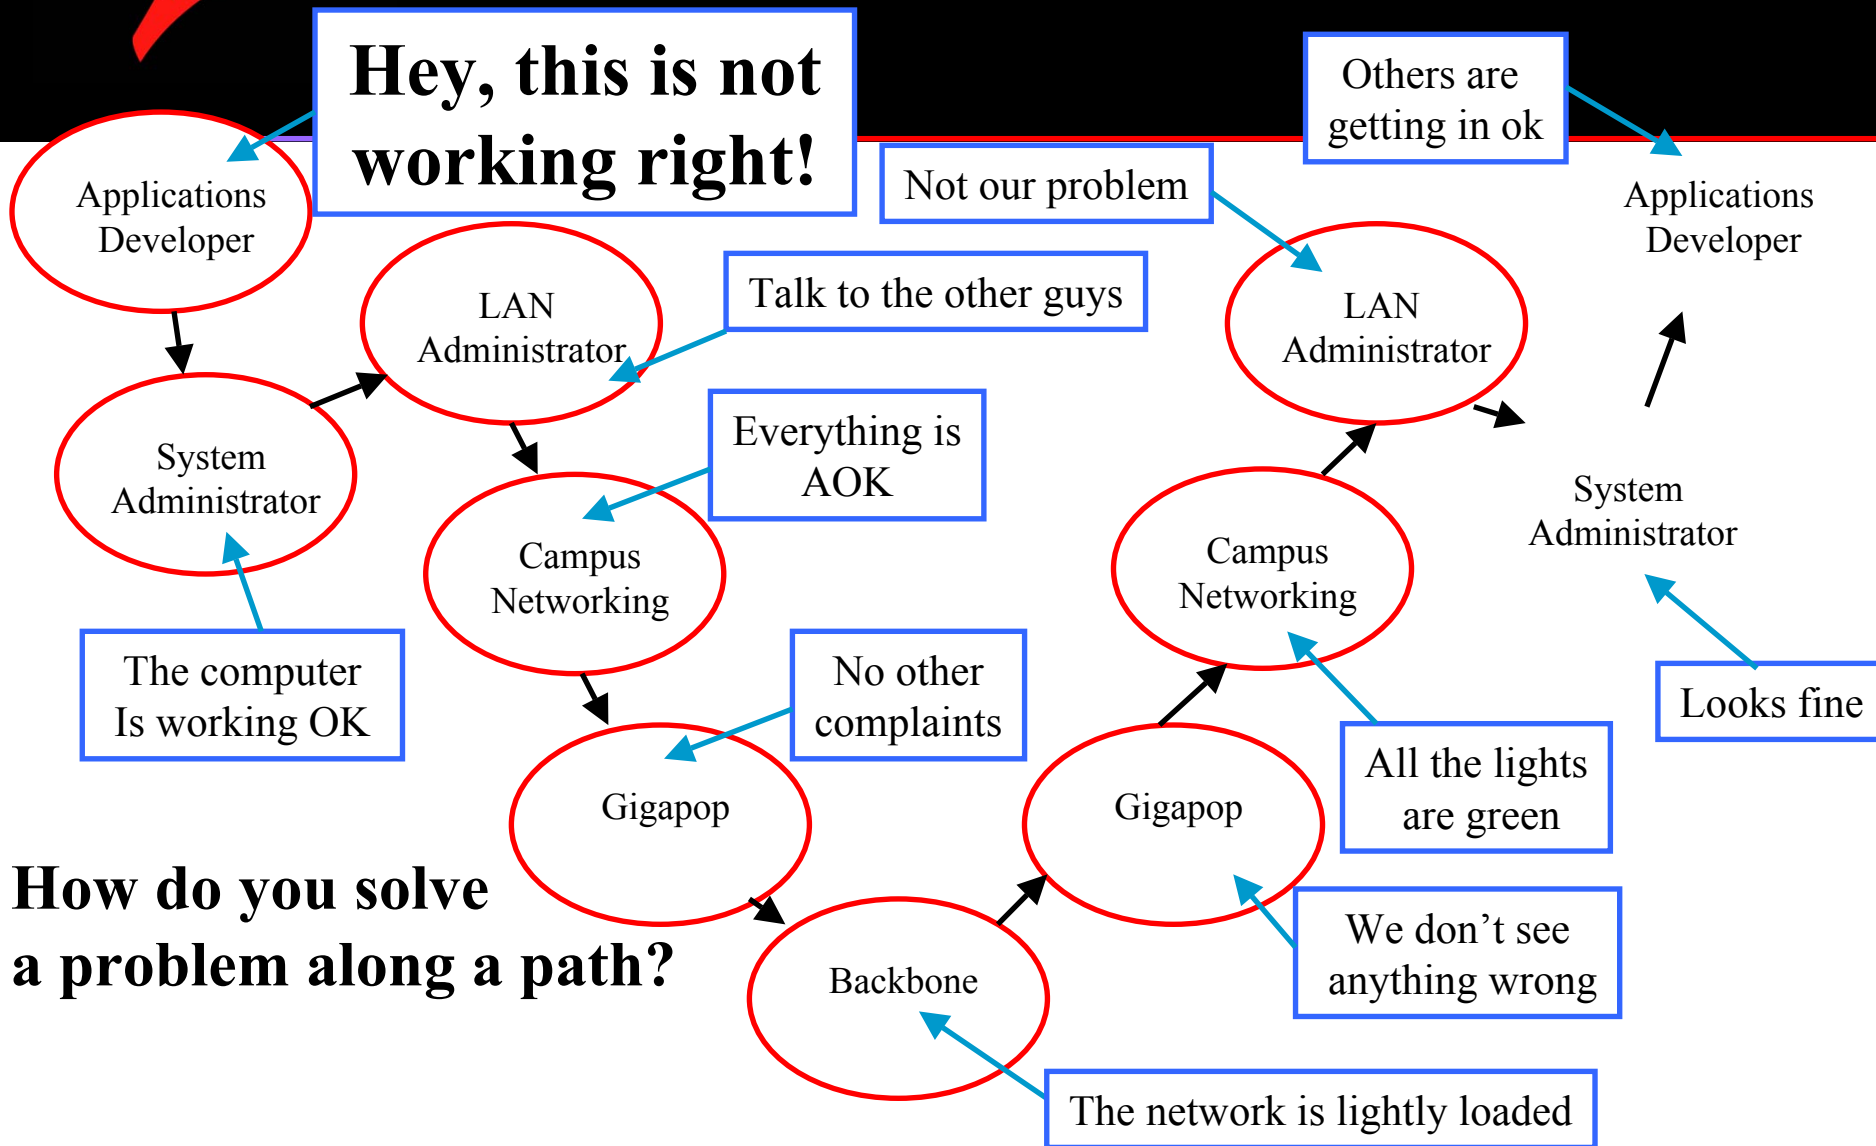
Hey, this is not working right!

Others are getting in ok

Applications Developer

Not our problem

Applications Developer

LAN Administrator

Talk to the other guys

LAN Administrator

System Administrator

Everything is AOK

System Administrator

Campus Networking

Campus Networking

The computer Is working OK

No other complaints

Looks fine

All the lights are green

Gigapop

Gigapop

How do you solve a problem along a path?

We don’t see anything wrong

Backbone

The network is lightly loaded